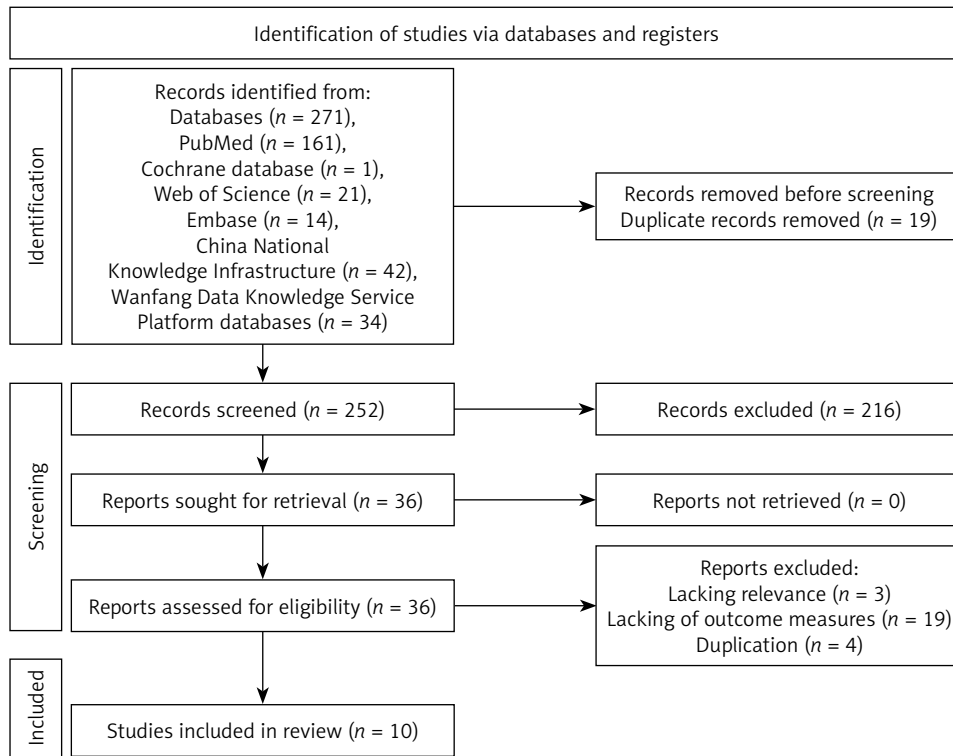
Identification of studies via databases and registers

Identification

Records identified from:
Databases ($n$ = 271),
PubMed ($n$ = 161),
Cochrane database ($n$ = 1),
Web of Science ($n$ = 21),
Embase ($n$ = 14),
China National Knowledge Infrastructure ($n$ = 42),
Wanfang Data Knowledge Service Platform databases ($n$ = 34)

Records removed before screening
Duplicate records removed ($n$ = 19)

Screening

Records screened ($n$ = 252)

Records excluded ($n$ = 216)

Reports sought for retrieval ($n$ = 36)

Reports not retrieved ($n$ = 0)

Reports assessed for eligibility ($n$ = 36)

Reports excluded:
Lacking relevance ($n$ = 3)
Lacking of outcome measures ($n$ = 19)
Duplication ($n$ = 4)

Included

Studies included in review ($n$ = 10)